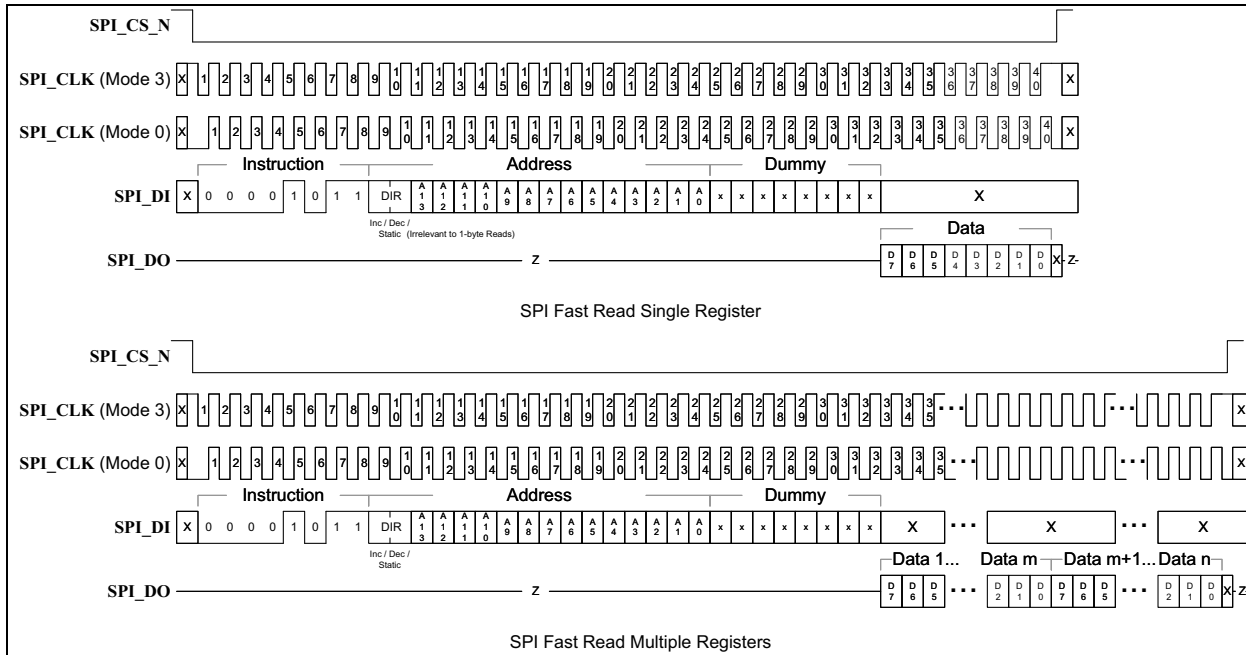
SPI_CS_N

SPI_CLK (Mode 3) X 1 2 3 4 5 6 7 8 9 10 11 12 13 14 15 16 17 18 19 20 21 22 23 24 25 26 27 28 29 30 31 32 33 34 35 36 37 38 39 40 X

SPI_CLK (Mode 0) X 1 2 3 4 5 6 7 8 9 10 11 12 13 14 15 16 17 18 19 20 21 22 23 24 25 26 27 28 29 30 31 32 33 34 35 36 37 38 39 40 X

Instruction Address Dummy

SPI_DI X 0 0 0 0 1 0 1 1 DIR A13 A12 A11 A10 A9 A8 A7 A6 A5 A4 A3 A2 A1 A0 x x x x x x x x X

Inc / Dec / Static (Irrelevant to 1-byte Reads)

Data

SPI_DO z D7 D6 D5 D4 D3 D2 D1 D0 X Z

SPI Fast Read Single Register

SPI_CS_N

SPI_CLK (Mode 3) X 1 2 3 4 5 6 7 8 9 10 11 12 13 14 15 16 17 18 19 20 21 22 23 24 25 26 27 28 29 30 31 32 33 34 35 ... ... X

SPI_CLK (Mode 0) X 1 2 3 4 5 6 7 8 9 10 11 12 13 14 15 16 17 18 19 20 21 22 23 24 25 26 27 28 29 30 31 32 33 34 35 ... ... X

Instruction Address Dummy

SPI_DI X 0 0 0 0 1 0 1 1 DIR A13 A12 A11 A10 A9 A8 A7 A6 A5 A4 A3 A2 A1 A0 x x x x x x x x X ... X ... X

Inc / Dec / Static

Data 1... Data m Data m+1... Data n

SPI_DO z D7 D6 D5 ... D2 D1 D0 D7 D6 D5 ... D2 D1 D0 X Z

SPI Fast Read Multiple Registers